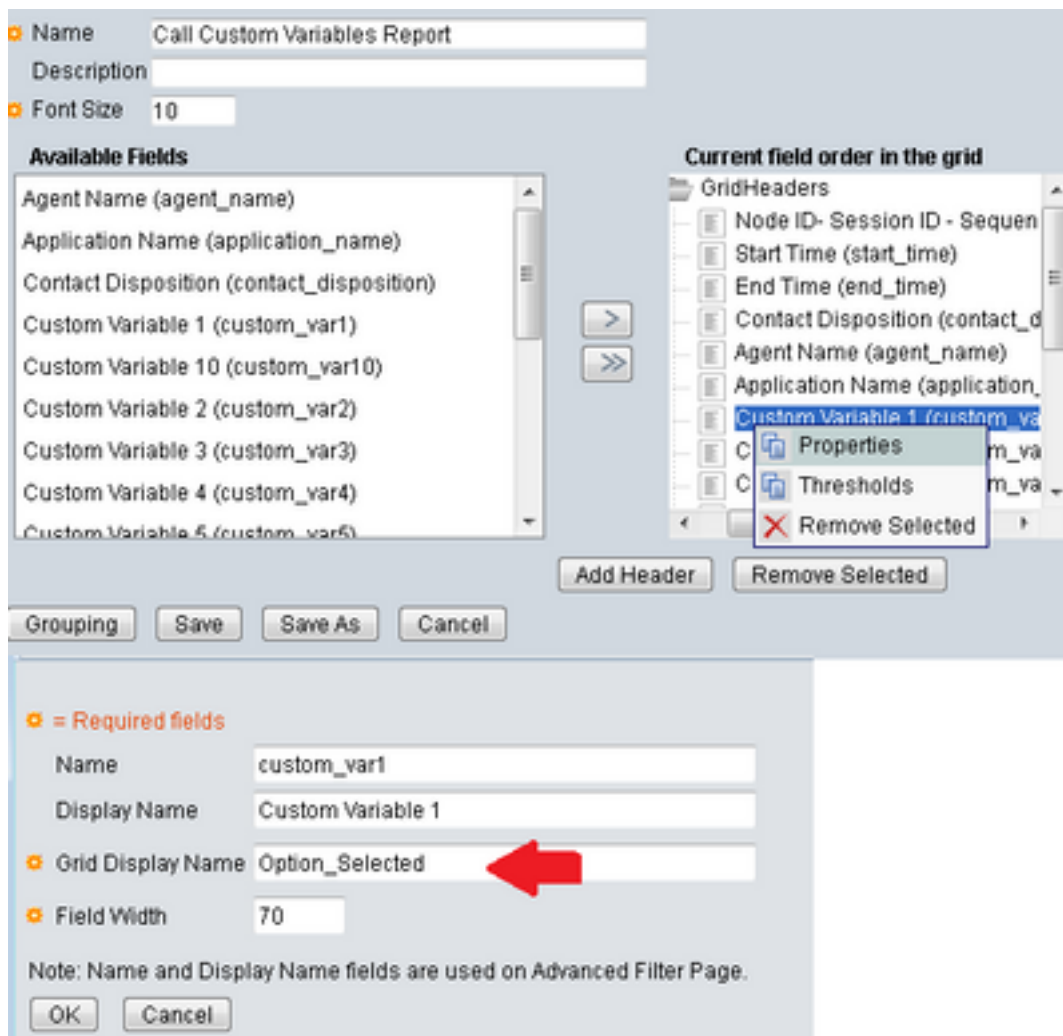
Name Call Custom Variables Report
Description
Font Size 10

Available Fields
Agent Name (agent_name)
Application Name (application_name)
Contact Disposition (contact_disposition)
Custom Variable 1 (custom_var1)
Custom Variable 10 (custom_var10)
Custom Variable 2 (custom_var2)
Custom Variable 3 (custom_var3)
Custom Variable 4 (custom_var4)
Custom Variable 5 (custom_var5)

>
>>

Current field order in the grid
GridHeaders
Node ID- Session ID - Sequen
Start Time (start_time)
End Time (end_time)
Contact Disposition (contact_d
Agent Name (agent_name)
Application Name (application_
Custom Variable 1 (custom_va
C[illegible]m_va
C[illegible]m_va

Properties
Thresholds
Remove Selected

Add Header
Remove Selected

Grouping
Save
Save As
Cancel

= Required fields
Name custom_var1
Display Name Custom Variable 1
Grid Display Name Option_Selected
Field Width 70
Note: Name and Display Name fields are used on Advanced Filter Page.
OK
Cancel